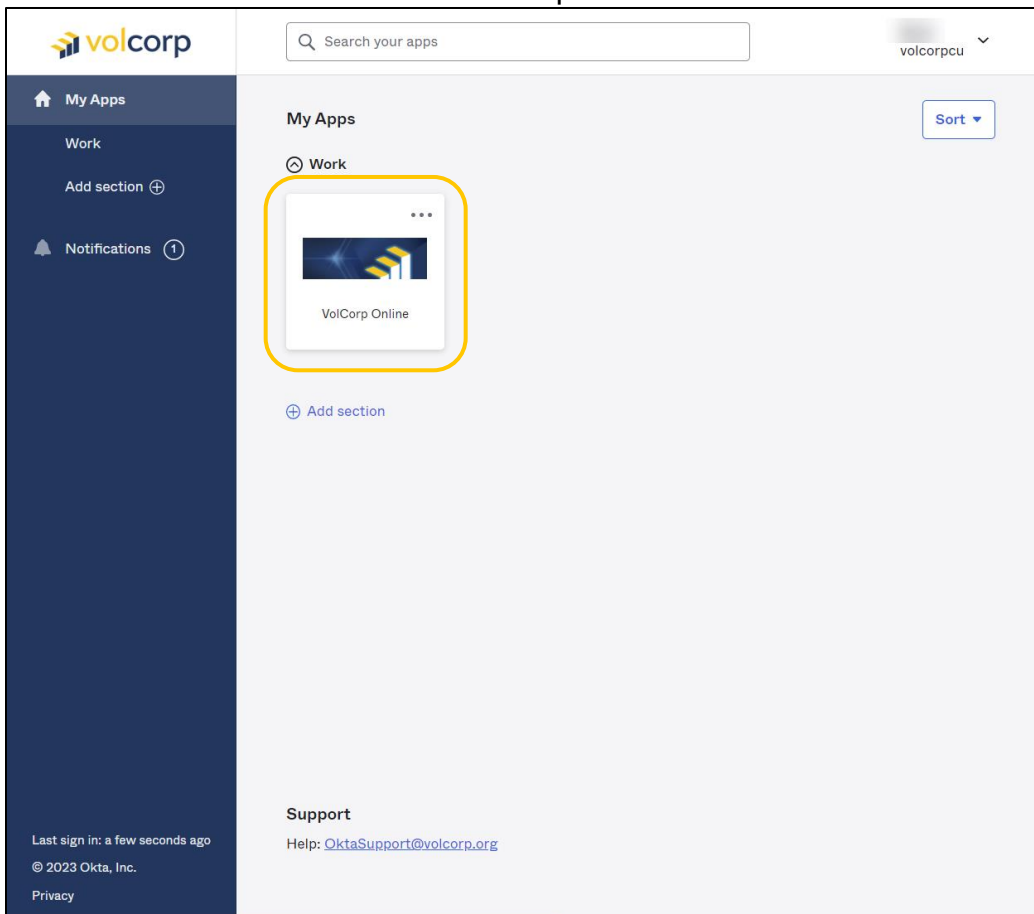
volcorp

Search your apps

volcorpcu

My Apps

Work

Add section ⊕

Notifications 1

My Apps

Sort

Work

VolCorp Online

Add section

Support

Help: OktaSupport@volcorp.org

Last sign in: a few seconds ago

© 2023 Okta, Inc.

Privacy